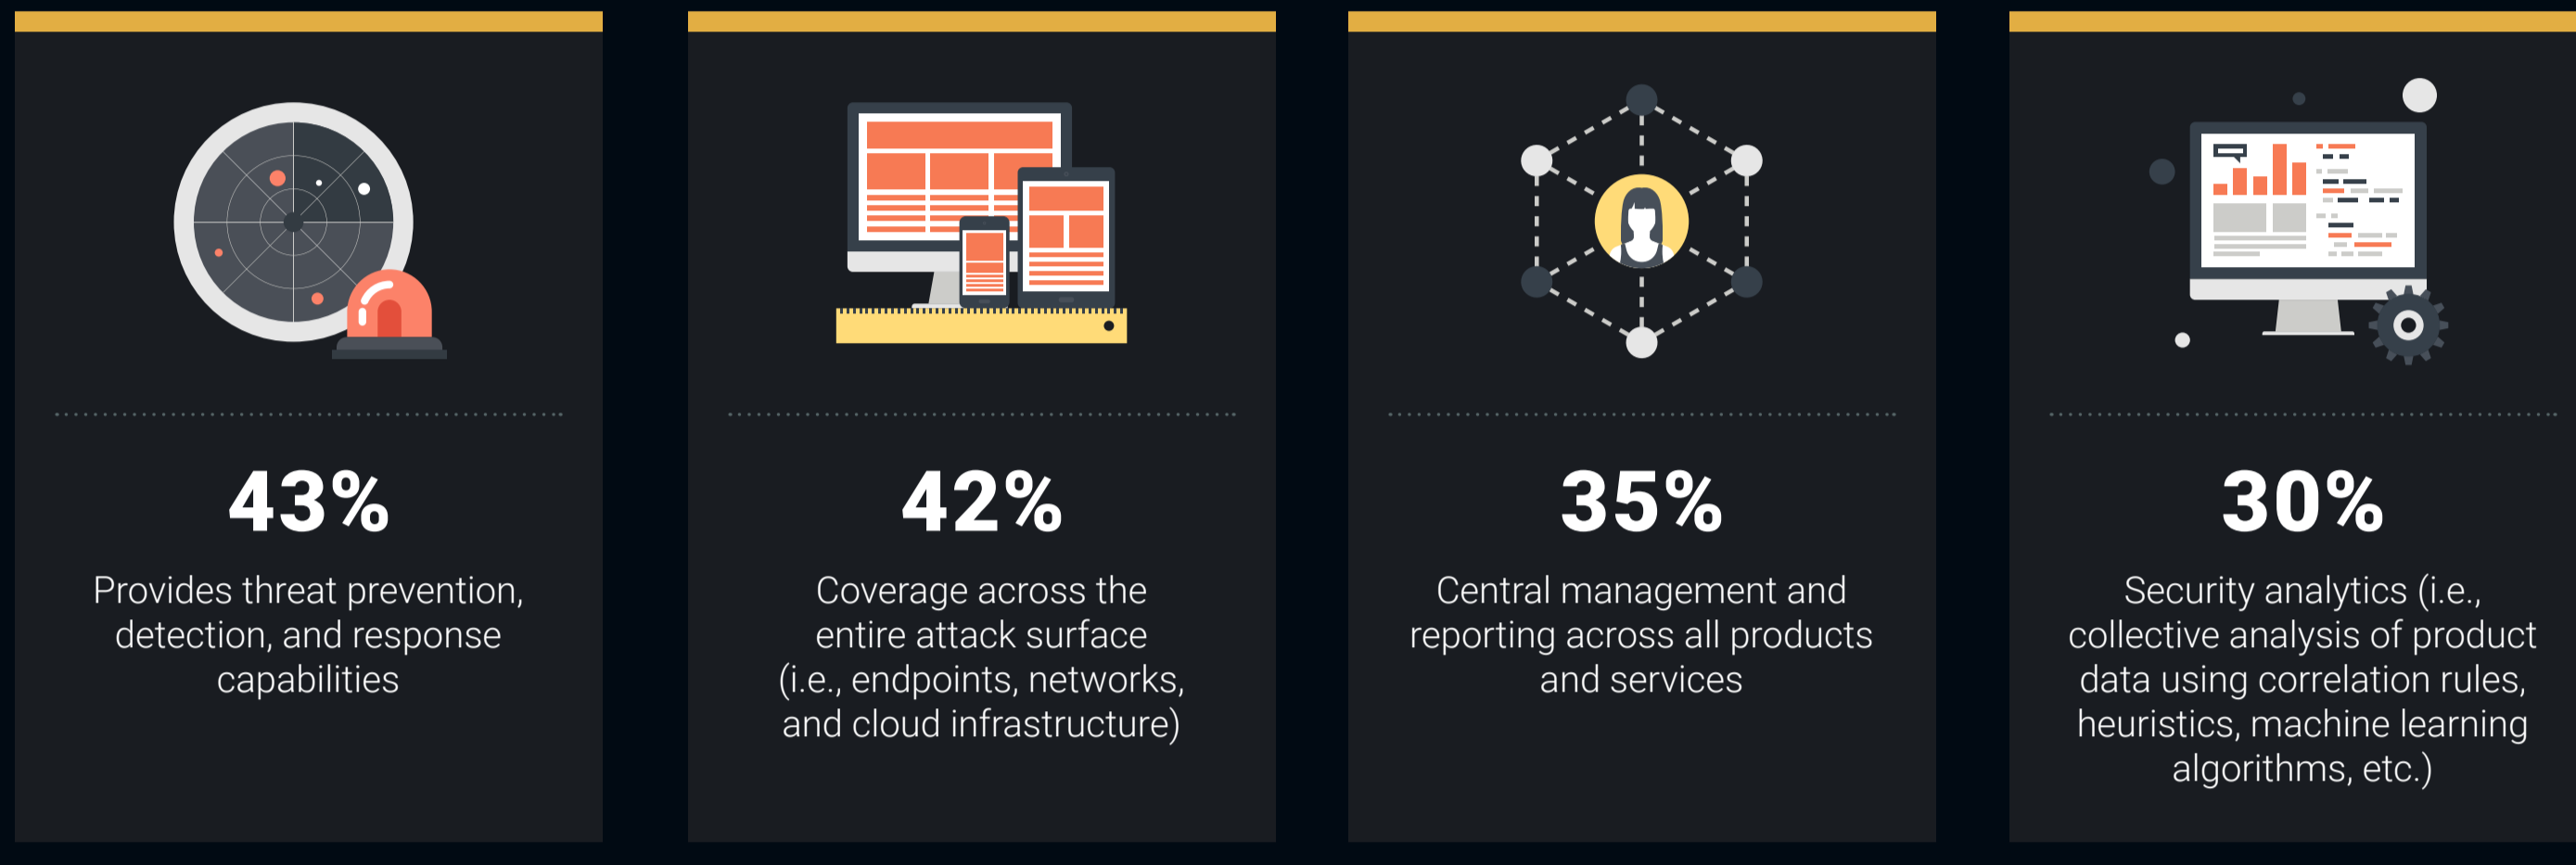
43%

Provides threat prevention, detection, and response capabilities

42%

Coverage across the entire attack surface (i.e., endpoints, networks, and cloud infrastructure)

35%

Central management and reporting across all products and services

30%

Security analytics (i.e., collective analysis of product data using correlation rules, heuristics, machine learning algorithms, etc.)